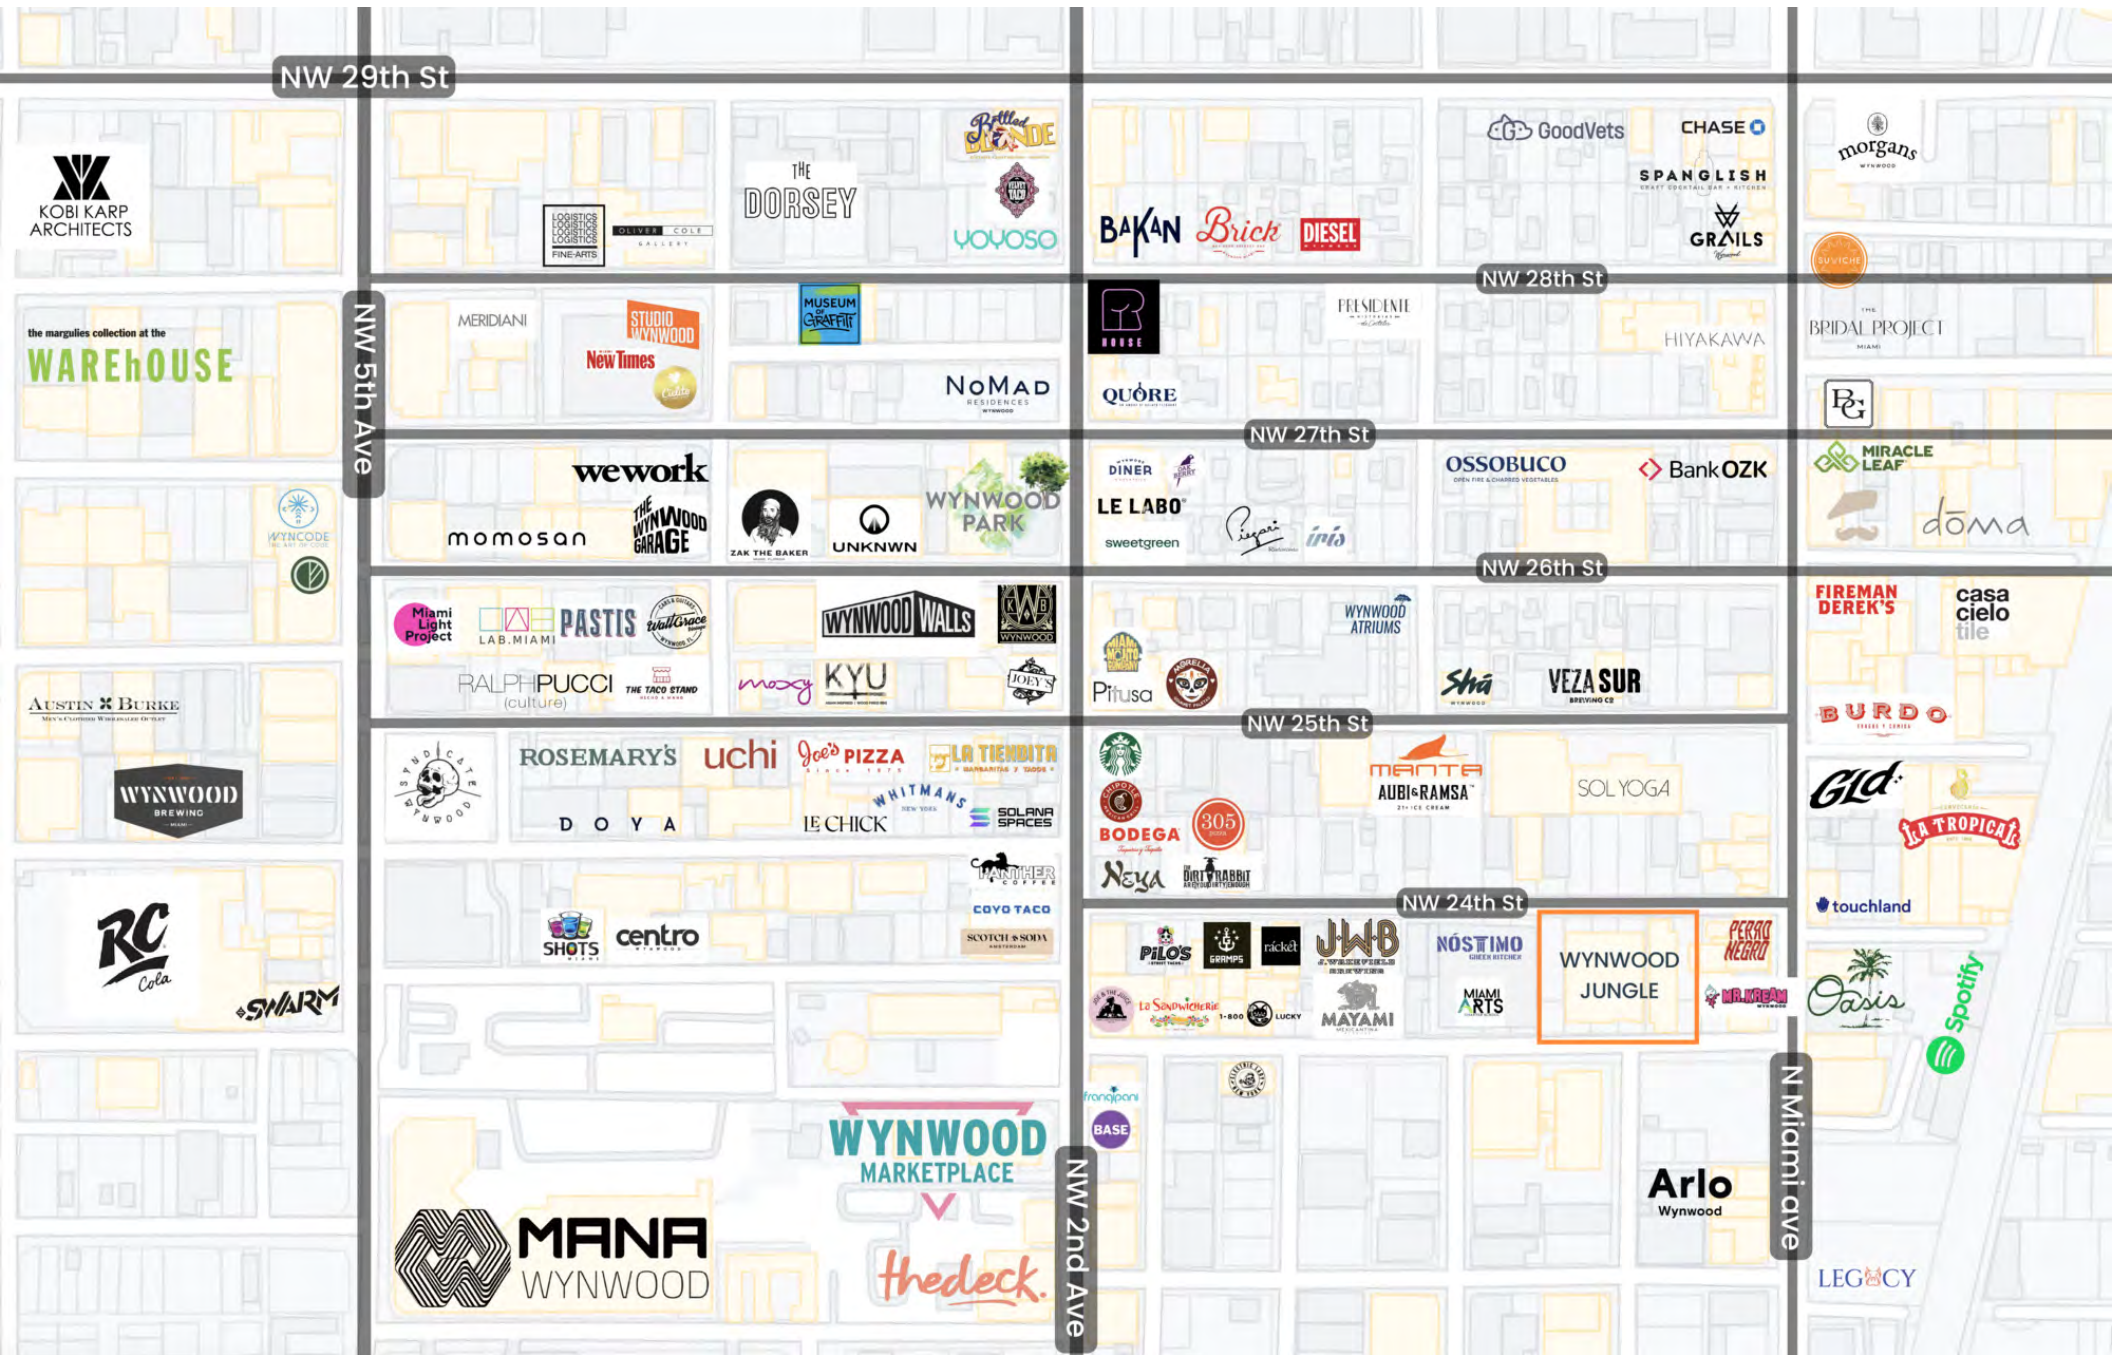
NW 29th St

KOBI KARP ARCHITECTS

LOGISTICS FINE-ARTS
OLIVER COLE GALLERY
THE DORSEY
Bottled Blonde
YOYOSO

BAKAN
Brick
DIESEL
GoodVets
CHASE
SPANGLISH
GRAILS
morgans

NW 28th St

the margulies collection at the WAREhOUSE
NW 5th Ave
MERIDIANI
STUDIO WYNWOOD
New Times
MUSEUM OF GRAFFITI
NoMAD RESIDENCES
HOUSE
QUORE
PRESIDENTE
HIYAKAWA
SUVICHE
THE BRIDAL PROJECT MIAMI

NW 27th St

wework
momosan
THE WYNWOOD GARAGE
ZAK THE BAKER
UNKNWN
WYNWOOD PARK
DINER
LE LABO
sweetgreen
iris
OSSOBUCO
BankOZK
MIRACLE LEAF
doma
WYNCODE

NW 26th St

Miami Light Project
LAB.MIAMI
PASTIS
RALPH PUCCI (culture)
THE TACO STAND
WYNWOOD WALLS
KWB WYNWOOD
moxy
KYU
JOEY'S
WYNWOOD ATRIUMS
Pitusa
Sha
VEZA SUR
FIREMAN DEREK'S
casa cielo tile
BURDO
AUSTIN BURKE

NW 25th St

ROSEMARY'S
uchi
Joe's PIZZA
LA TIENDITA
DOYA
LE CHICK
WHITMANS
SOLANA SPACES
BODEGA
305
Neya
DIRT RABBIT
manta
AUBI&RAMSA
SOL YOGA
Gld
LA TROPICAL
WYNWOOD BREWING
PANTHER COFFEE
COYO TACO
SCOTCH & SODA
SHOTS
centro

NW 24th St

PILO'S
GRAMPS
RACKET
J.WAKEFIELD BREWING
NOSTIMO
La Sandwicherie
1-800 LUCKY
MAYAMI
MIAMI ARTS
WYNWOOD JUNGLE
PERRO NEGRO
MR.KREAM
touchland
Oasis
Spotify
RC Cola
SWARM
frangipani
BASE
WYNWOOD MARKETPLACE
MANA WYNWOOD
thedeck
NW 2nd Ave
Arlo Wynwood
N Miami ave
LEGACY